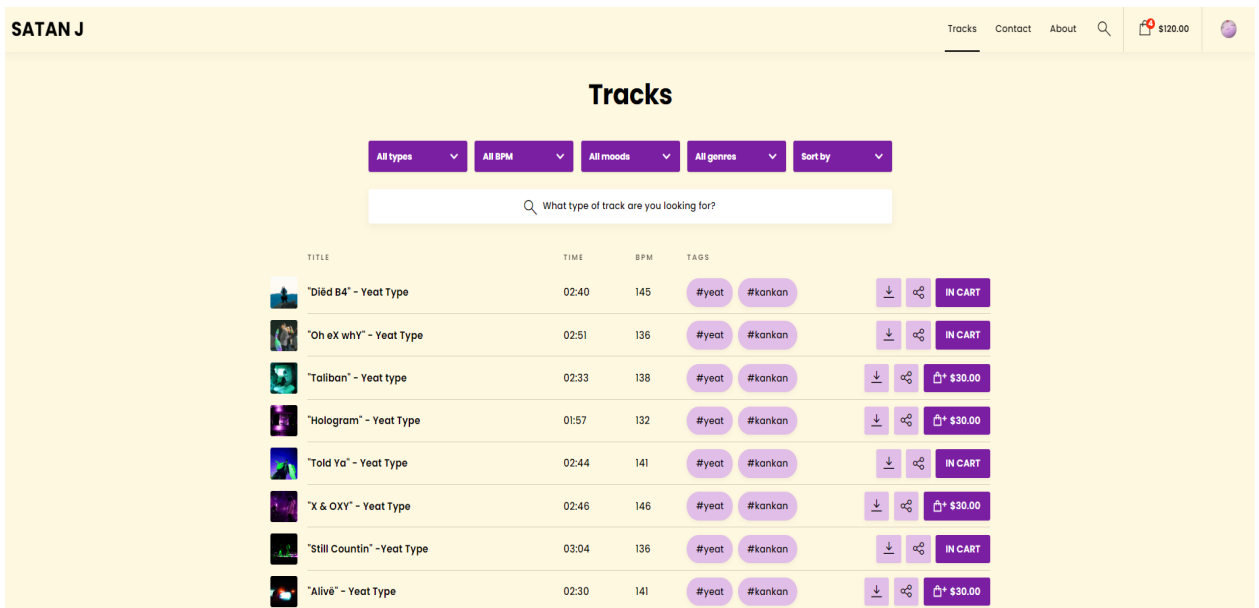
SATAN J

Tracks Contact About 4 $120.00

Tracks

All types All BPM All moods All genres Sort by

What type of track are you looking for?

| TITLE | TIME | BPM | TAGS | |
|---|---|---|---|---|
| "Diëd B4" - Yeat Type | 02:40 | 145 | #yeat #kankan | IN CART |
| "Oh eX whY" - Yeat Type | 02:51 | 136 | #yeat #kankan | IN CART |
| "Taliban" - Yeat type | 02:33 | 138 | #yeat #kankan | $30.00 |
| "Hologram" - Yeat Type | 01:57 | 132 | #yeat #kankan | $30.00 |
| "Told Ya" - Yeat Type | 02:44 | 141 | #yeat #kankan | IN CART |
| "X & OXY" - Yeat Type | 02:46 | 146 | #yeat #kankan | $30.00 |
| "Still Countin" -Yeat Type | 03:04 | 136 | #yeat #kankan | IN CART |
| "Alivë" - Yeat Type | 02:30 | 141 | #yeat #kankan | $30.00 |